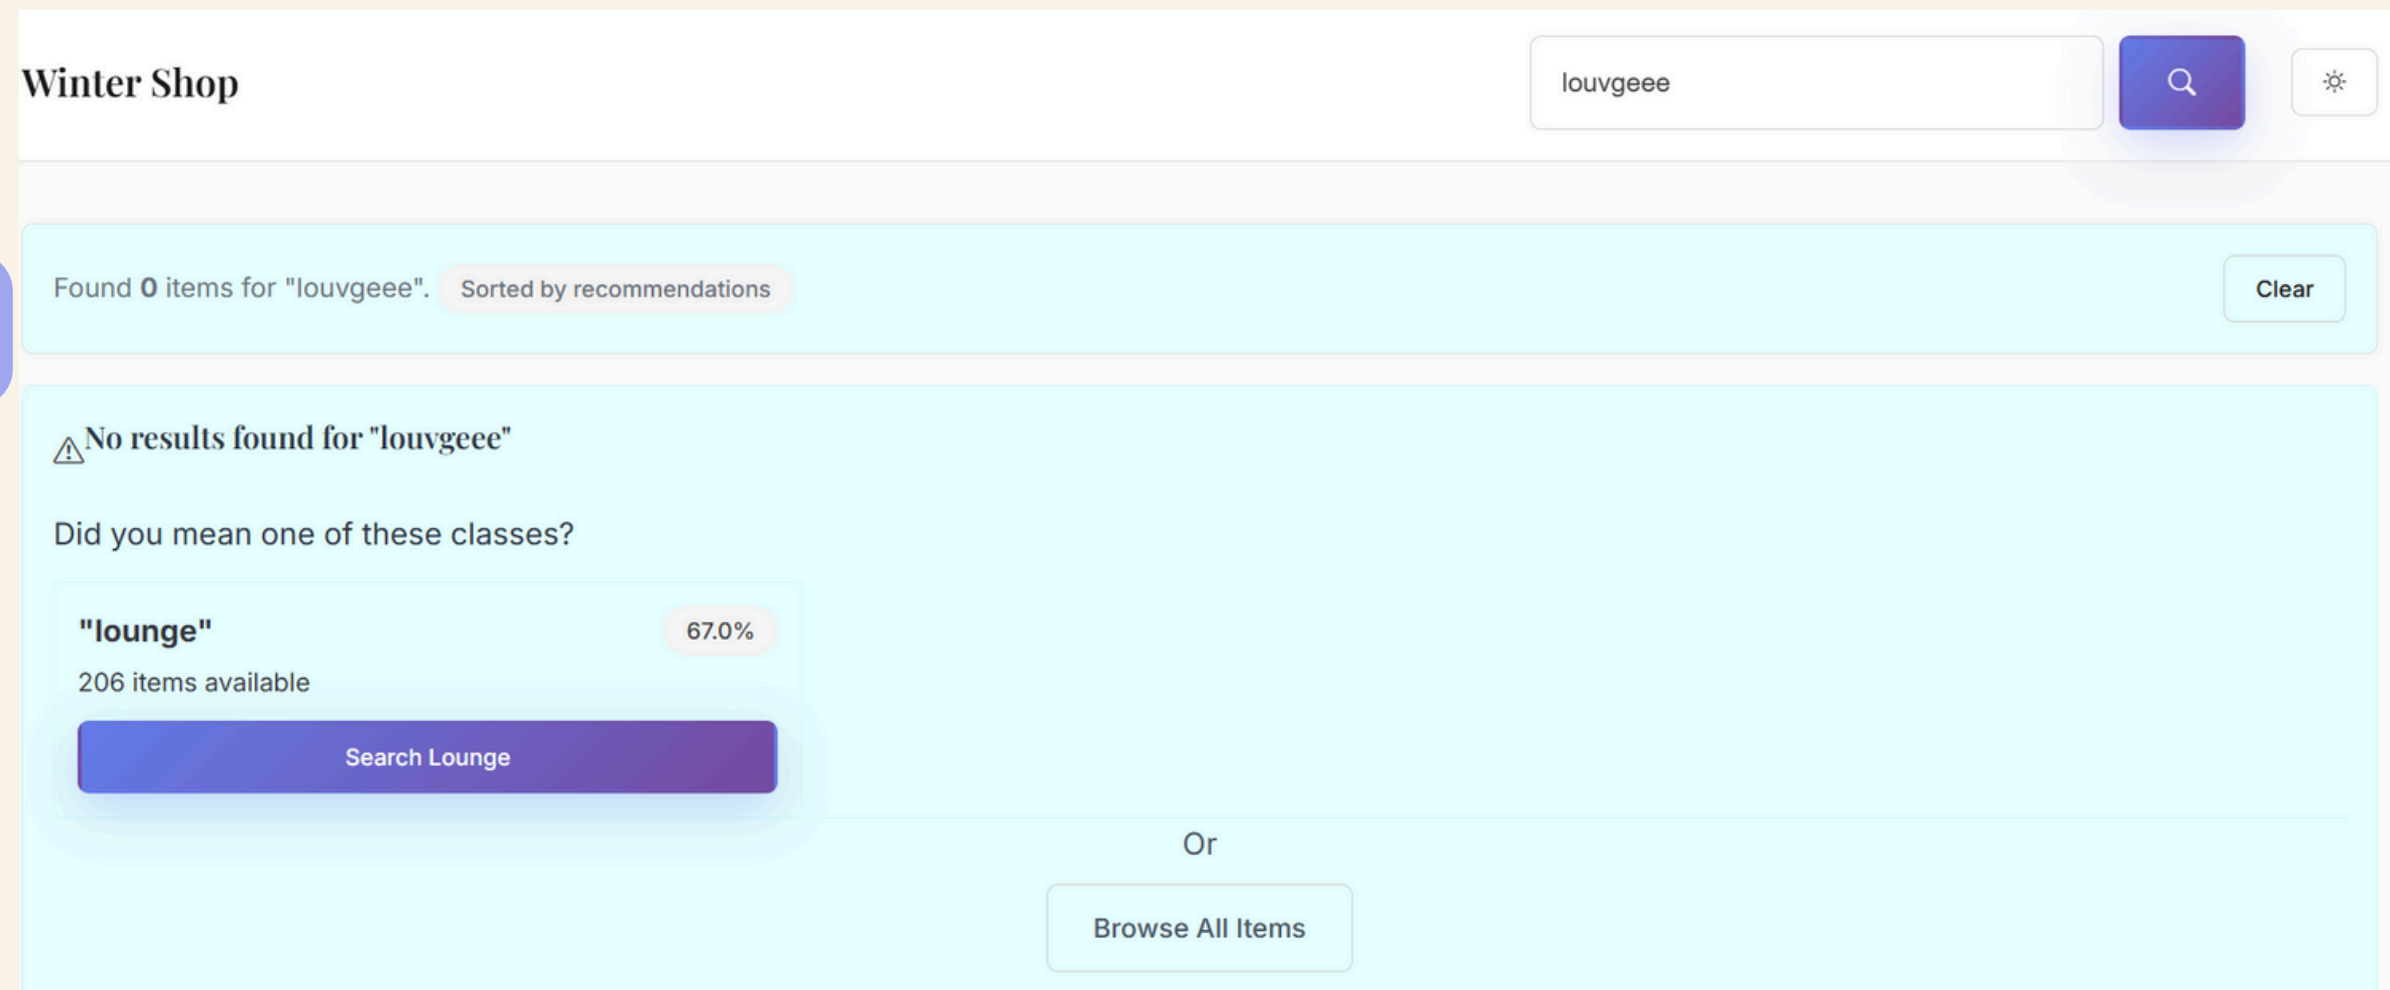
Winter Shop

louvgeee

Found 0 items for "louvgeee". Sorted by recommendations

Clear

No results found for "louvgeee"

Did you mean one of these classes?

"lounge" 67.0%

206 items available

Search Lounge

Or

Browse All Items